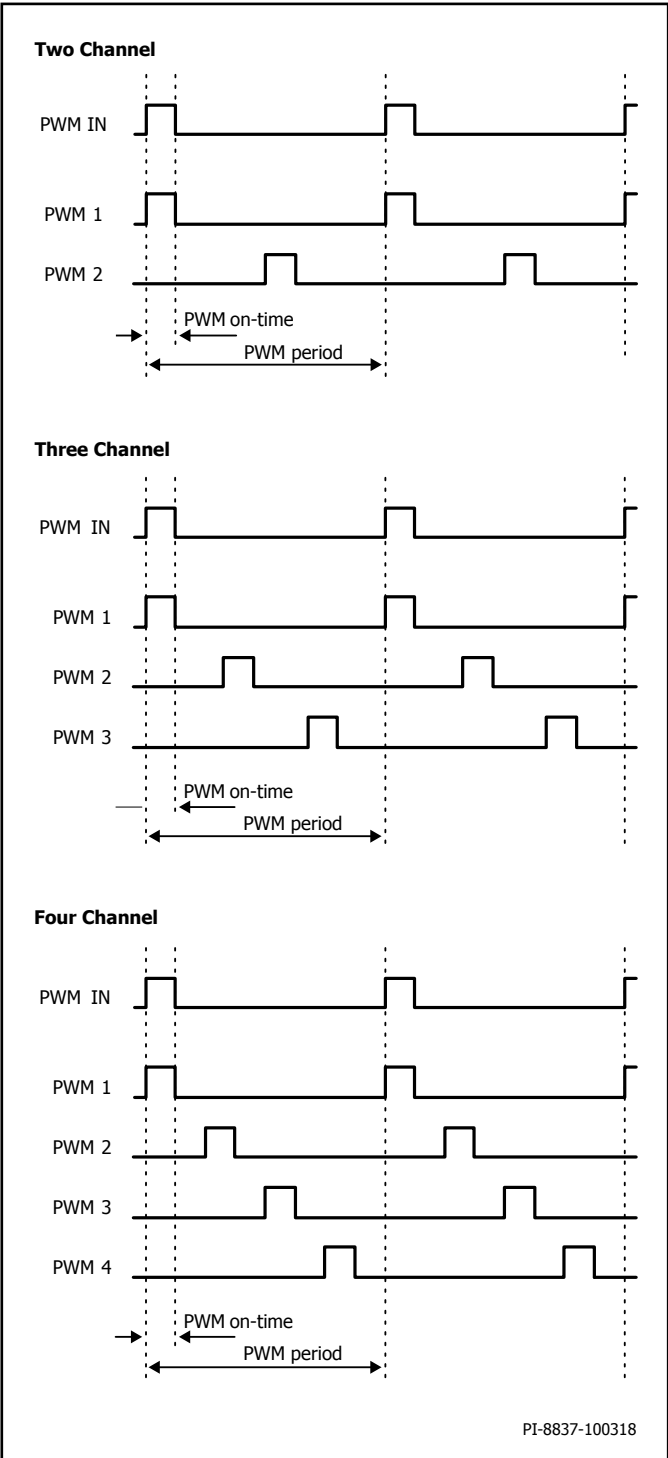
Two Channel

PWM IN

PWM 1

PWM 2

PWM on-time

PWM period

Three Channel

PWM IN

PWM 1

PWM 2

PWM 3

PWM on-time

PWM period

Four Channel

PWM IN

PWM 1

PWM 2

PWM 3

PWM 4

PWM on-time

PWM period

PI-8837-100318